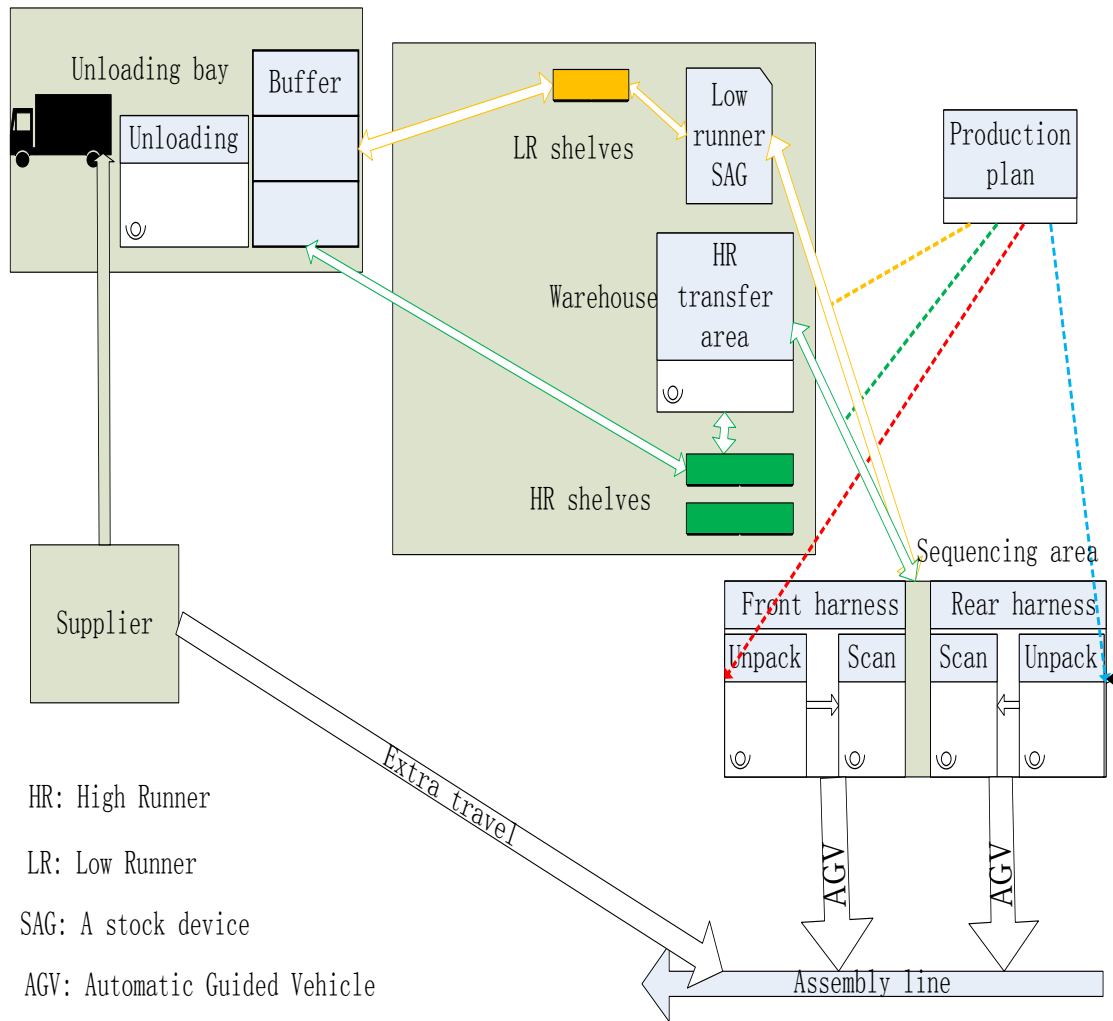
Unloading bay

Unloading

Buffer

LR shelves

Low runner SAG

Production plan

Warehouse

HR transfer area

HR shelves

Sequencing area

Supplier

Front harness

Rear harness

Unpack

Scan

Scan

Unpack

Extra travel

AGV

AGV

Assembly line

HR: High Runner

LR: Low Runner

SAG: A stock device

AGV: Automatic Guided Vehicle